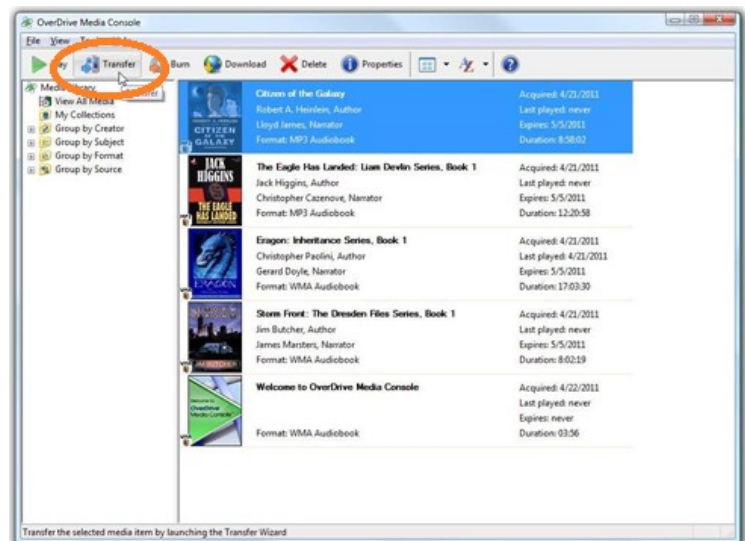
OverDrive Media Console

File View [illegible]

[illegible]y Transfer Burn Download Delete Properties

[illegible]sfer

Media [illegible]ary
View All Media
My Collections
Group by Creator
Group by Subject
Group by Format
Group by Source

CITIZEN OF THE GALAXY

Citizen of the Galaxy
Robert A. Heinlein, Author
Lloyd James, Narrator
Format: MP3 Audiobook

Acquired: 4/21/2011
Last played: never
Expires: 5/5/2011
Duration: 8:58:02

JACK HIGGINS THE EAGLE HAS LANDED

The Eagle Has Landed: Liam Devlin Series, Book 1
Jack Higgins, Author
Christopher Cazenove, Narrator
Format: MP3 Audiobook

Acquired: 4/21/2011
Last played: never
Expires: 5/5/2011
Duration: 12:20:58

ERAGON

Eragon: Inheritance Series, Book 1
Christopher Paolini, Author
Gerard Doyle, Narrator
Format: WMA Audiobook

Acquired: 4/21/2011
Last played: 4/21/2011
Expires: 5/5/2011
Duration: 17:03:30

JIM BUTCHER

Storm Front: The Dresden Files Series, Book 1
Jim Butcher, Author
James Marsters, Narrator
Format: WMA Audiobook

Acquired: 4/21/2011
Last played: never
Expires: 5/5/2011
Duration: 8:02:19

Welcome to OverDrive Media Console

Welcome to OverDrive Media Console
Format: WMA Audiobook

Acquired: 4/22/2011
Last played: never
Expires: never
Duration: 03:56

Transfer the selected media item by launching the Transfer Wizard